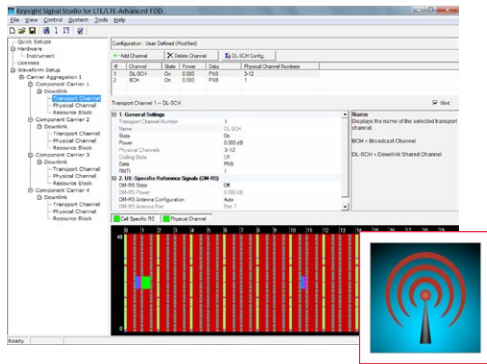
Keysight Signal Studio for LTE/LTE-Advanced FDD

File View Control System Tools Help

Quick Setups
Hardware
Instrument
Licenses
Waveform Setup
Carrier Aggregation 1
Component Carrier 1
Downlink
Transport Channel
Physical Channel
Resource Block
Component Carrier 2
Downlink
Transport Channel
Physical Channel
Resource Block
Component Carrier 3
Downlink
Transport Channel
Physical Channel
Resource Block
Component Carrier 4
Downlink
Transport Channel
Physical Channel
Resource Block

Configuration : User Defined (Modified)

Add Channel | Delete Channel | DL-SCH Config.

| # | Channel | State | Power | Data | Physical Channel Numbers |
|---|---|---|---|---|---|
| 1 | DL-SCH | On | 0.000 | PN9 | 3-12 |
| 2 | BCH | On | 0.000 | PN9 | 1 |

Transport Channel 1 – DL-SCH

Hint

1. General Settings
| Transport Channel Number | 1 |
|---|---|
| Name | DL-SCH |
| State | On |
| Power | 0.000 dB |
| Physical Channels | 3-12 |
| Coding State | Off |
| Data | PN9 |
| RNTI | 1 |

2. UE-Specific Reference Signals (DM-RS)
| DM-RS State | Off |
|---|---|
| DM-RS Power | 0.000 dB |
| DM-RS Antenna Configuration | Auto |
| DM-RS Antenna Port | Port 7 |

Name
Displays the name of the selected transport channel.

BCH = Broadcast Channel

DL-SCH = Downlink Shared Channel

Cell Specific RS | Physical Channel

0 1 2 3 4 5 6 7 8 9 10 11 12 13 14

49

0

Ready